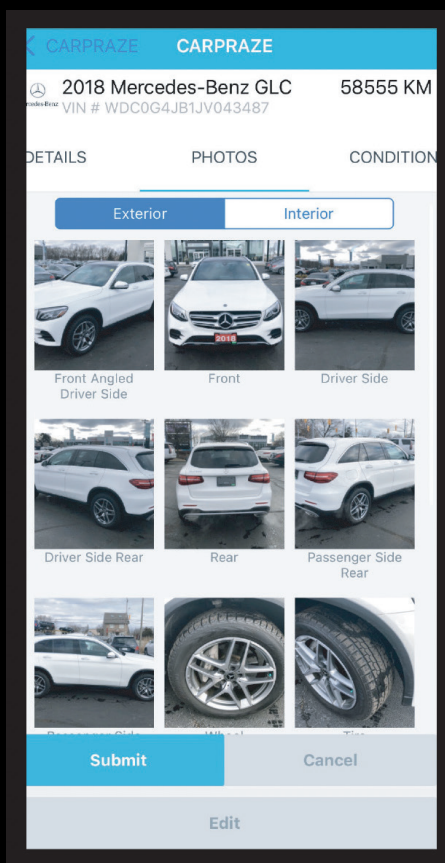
CARPRAZE CARPRAZE

Mercedes-Benz 2018 Mercedes-Benz GLC 58555 KM
VIN # WDC0G4JB1JV043487

DETAILS PHOTOS CONDITION

Exterior Interior

2018

Front Angled Driver Side
Front
Driver Side
Driver Side Rear
Rear
Passenger Side Rear
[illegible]
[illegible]
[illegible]

Submit Cancel

Edit